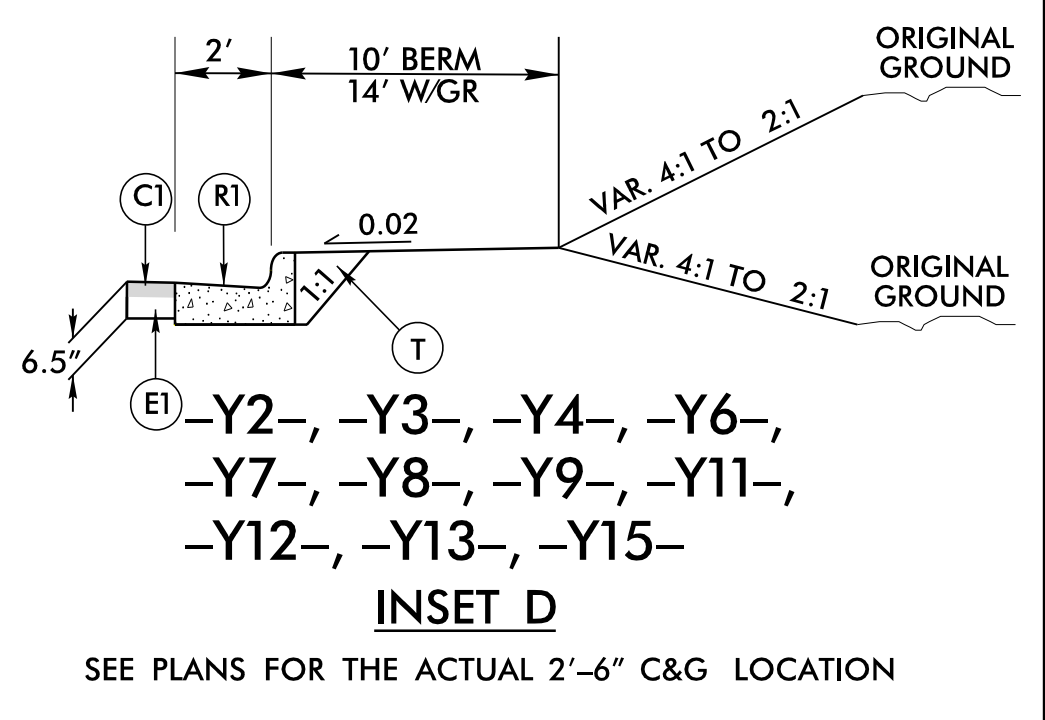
2′

10′ BERM
14′ W/GR

ORIGINAL GROUND

VAR. 4:1 TO 2:1

C1

R1

0.02

VAR. 4:1 TO 2:1

ORIGINAL GROUND

1:1

T

6.5″

E1

–Y2–, –Y3–, –Y4–, –Y6–, –Y7–, –Y8–, –Y9–, –Y11–, –Y12–, –Y13–, –Y15–

INSET D

SEE PLANS FOR THE ACTUAL 2′–6″ C&G LOCATION